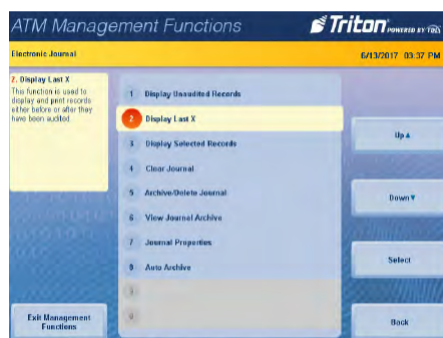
ATM Management Functions

Triton POWERED BY TIDEL

Electronic Journal

6/13/2017 03:37 PM

2. Display Last X
This function is used to display and print records either before or after they have been audited.

1 Display Unaudited Records

2 Display Last X

3 Display Selected Records

4 Clear Journal

5 Archive/Delete Journal

6 View Journal Archive

7 Journal Properties

8 Auto Archive

9

0

Up ▲

Down ▼

Select

Back

Exit Management Functions